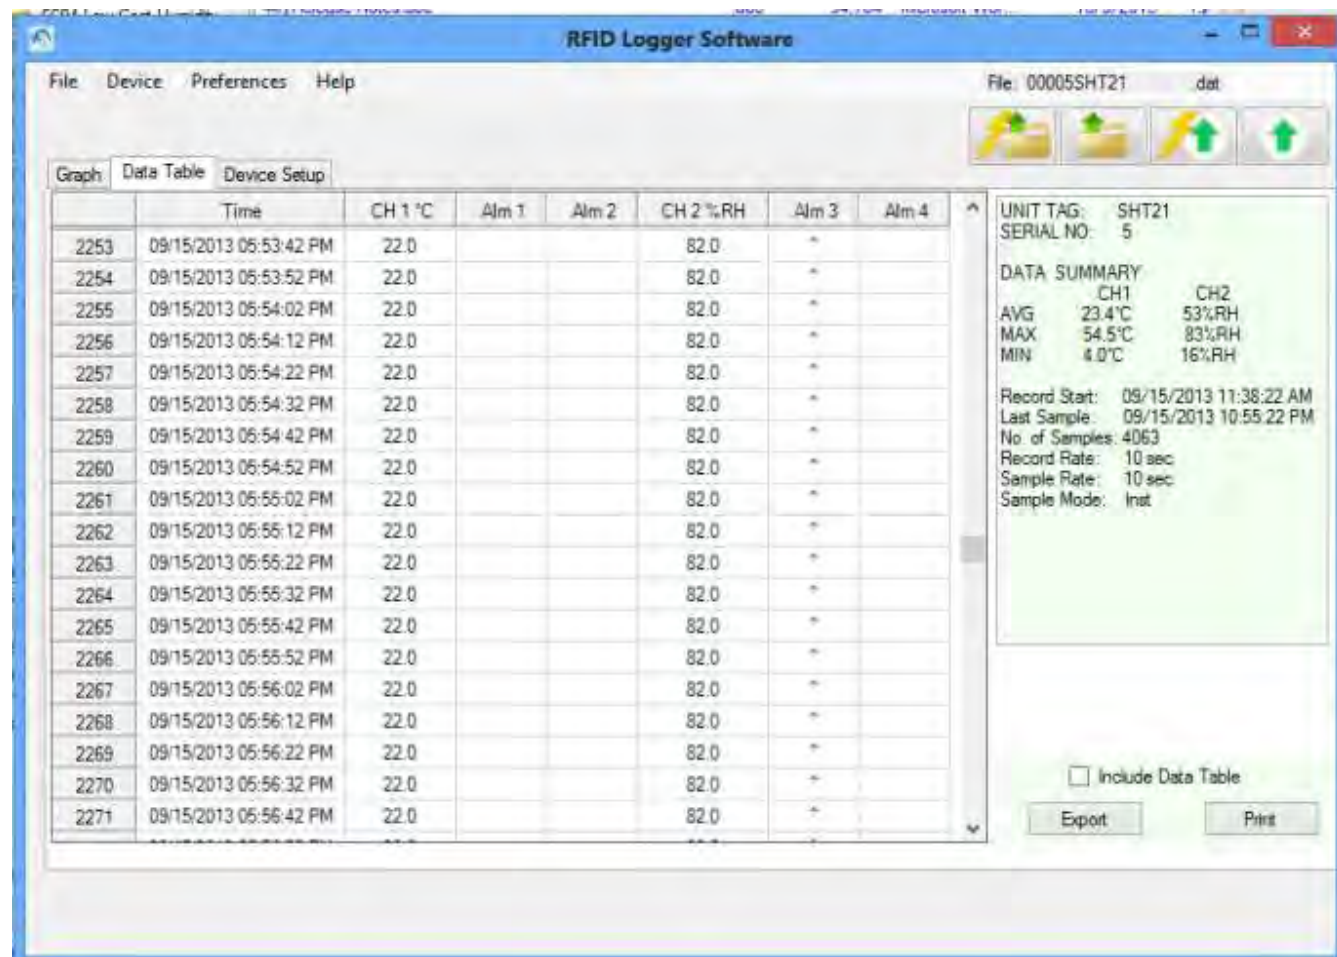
RFID Logger Software

File Device Preferences Help

File: 00005SHT21 .dat

Graph Data Table Device Setup

| | Time | CH 1 °C | Alm 1 | Alm 2 | CH 2 %RH | Alm 3 | Alm 4 |
|---|---|---|---|---|---|---|---|
| 2253 | 09/15/2013 05:53:42 PM | 22.0 | | | 82.0 | * | |
| 2254 | 09/15/2013 05:53:52 PM | 22.0 | | | 82.0 | * | |
| 2255 | 09/15/2013 05:54:02 PM | 22.0 | | | 82.0 | * | |
| 2256 | 09/15/2013 05:54:12 PM | 22.0 | | | 82.0 | * | |
| 2257 | 09/15/2013 05:54:22 PM | 22.0 | | | 82.0 | * | |
| 2258 | 09/15/2013 05:54:32 PM | 22.0 | | | 82.0 | * | |
| 2259 | 09/15/2013 05:54:42 PM | 22.0 | | | 82.0 | * | |
| 2260 | 09/15/2013 05:54:52 PM | 22.0 | | | 82.0 | * | |
| 2261 | 09/15/2013 05:55:02 PM | 22.0 | | | 82.0 | * | |
| 2262 | 09/15/2013 05:55:12 PM | 22.0 | | | 82.0 | * | |
| 2263 | 09/15/2013 05:55:22 PM | 22.0 | | | 82.0 | * | |
| 2264 | 09/15/2013 05:55:32 PM | 22.0 | | | 82.0 | * | |
| 2265 | 09/15/2013 05:55:42 PM | 22.0 | | | 82.0 | * | |
| 2266 | 09/15/2013 05:55:52 PM | 22.0 | | | 82.0 | * | |
| 2267 | 09/15/2013 05:56:02 PM | 22.0 | | | 82.0 | * | |
| 2268 | 09/15/2013 05:56:12 PM | 22.0 | | | 82.0 | * | |
| 2269 | 09/15/2013 05:56:22 PM | 22.0 | | | 82.0 | * | |
| 2270 | 09/15/2013 05:56:32 PM | 22.0 | | | 82.0 | * | |
| 2271 | 09/15/2013 05:56:42 PM | 22.0 | | | 82.0 | * | |

UNIT TAG: SHT21
SERIAL NO: 5

DATA SUMMARY
CH1 CH2
AVG 23.4°C 53%RH
MAX 54.5°C 83%RH
MIN 4.0°C 16%RH

Record Start: 09/15/2013 11:38:22 AM
Last Sample: 09/15/2013 10:55:22 PM
No. of Samples: 4063
Record Rate: 10 sec
Sample Rate: 10 sec
Sample Mode: Inst

Include Data Table

Export Print